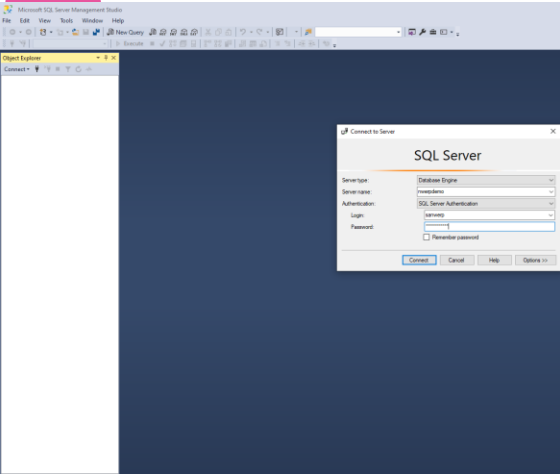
Microsoft SQL Server Management Studio

File Edit View Tools Window Help

New Query

Execute

Object Explorer

Connect

Connect to Server

SQL Server

Server type: Database Engine

Server name: nosepdemo

Authentication: SQL Server Authentication

Login: samvesp

Password: ••••••••••

Remember password

Connect Cancel Help Options >>